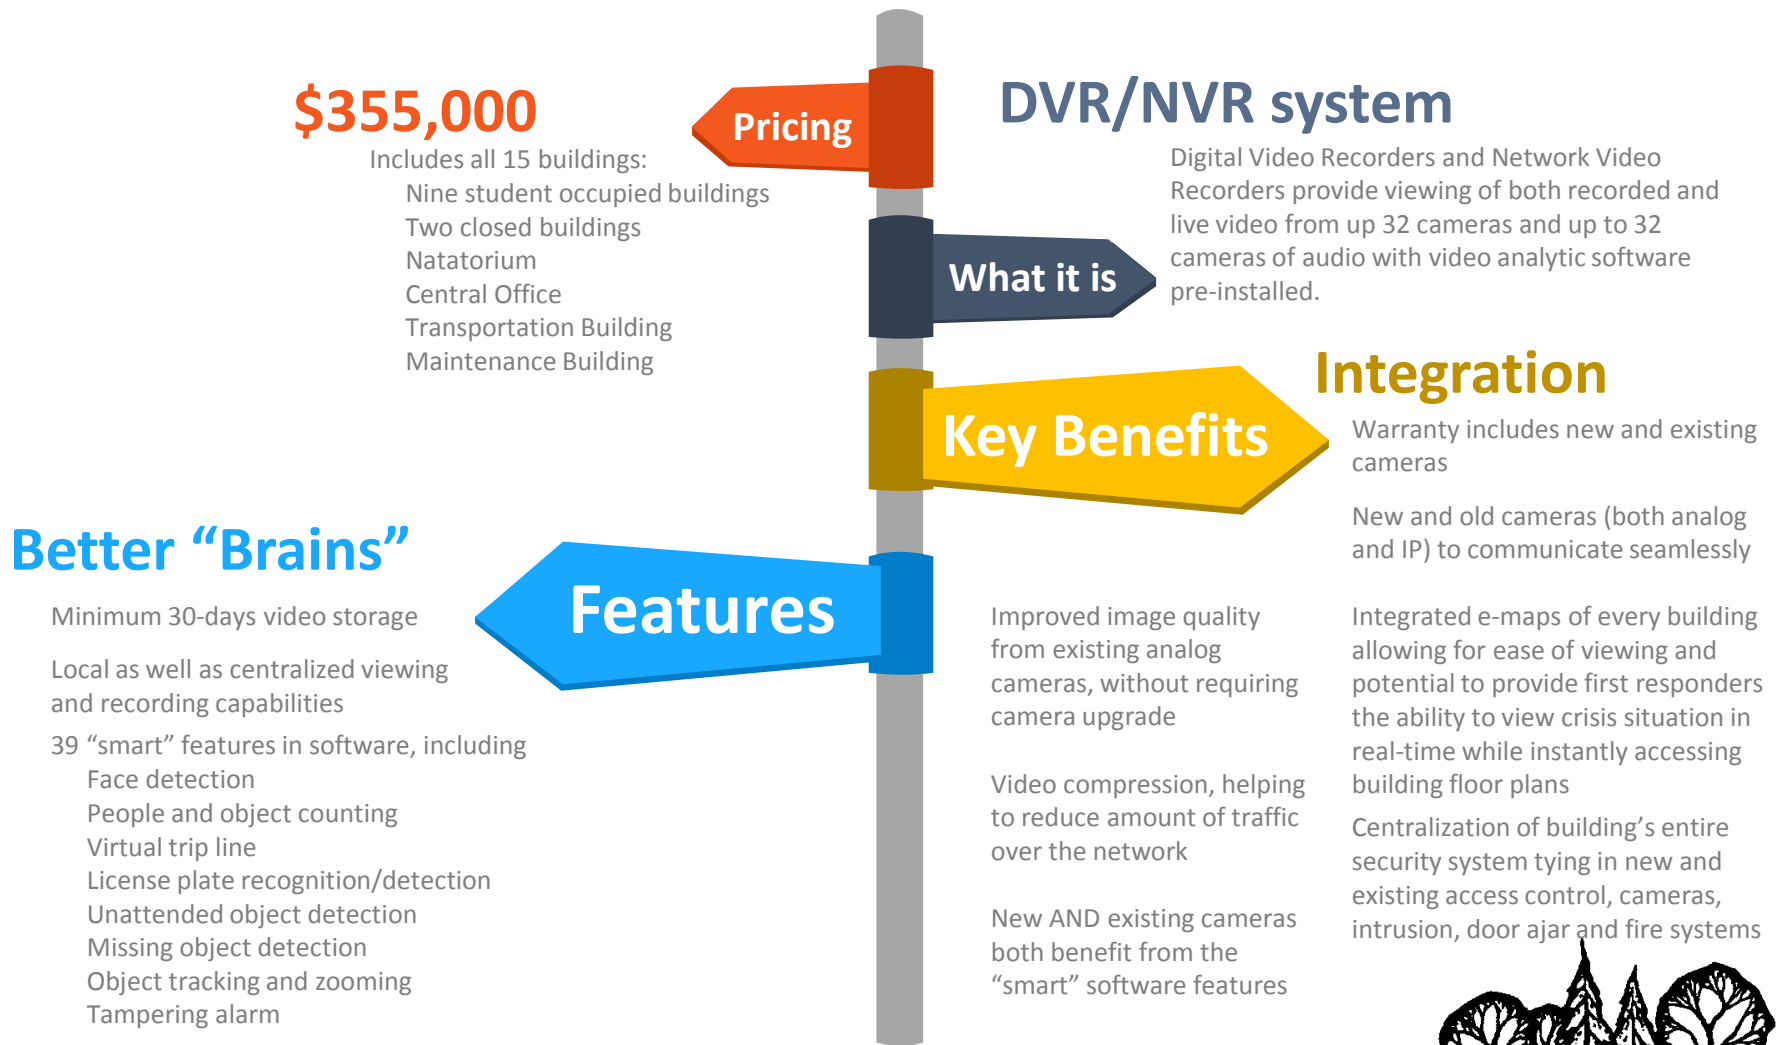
$355,000

Pricing

Includes all 15 buildings:
Nine student occupied buildings
Two closed buildings
Natatorium
Central Office
Transportation Building
Maintenance Building

DVR/NVR system

What it is

Digital Video Recorders and Network Video Recorders provide viewing of both recorded and live video from up 32 cameras and up to 32 cameras of audio with video analytic software pre-installed.

Key Benefits

Integration

Warranty includes new and existing cameras

New and old cameras (both analog and IP) to communicate seamlessly

Better "Brains"

Features

Minimum 30-days video storage

Local as well as centralized viewing and recording capabilities

39 "smart" features in software, including
Face detection
People and object counting
Virtual trip line
License plate recognition/detection
Unattended object detection
Missing object detection
Object tracking and zooming
Tampering alarm

Improved image quality from existing analog cameras, without requiring camera upgrade

Video compression, helping to reduce amount of traffic over the network

New AND existing cameras both benefit from the "smart" software features

Integrated e-maps of every building allowing for ease of viewing and potential to provide first responders the ability to view crisis situation in real-time while instantly accessing building floor plans

Centralization of building's entire security system tying in new and existing access control, cameras, intrusion, door ajar and fire systems